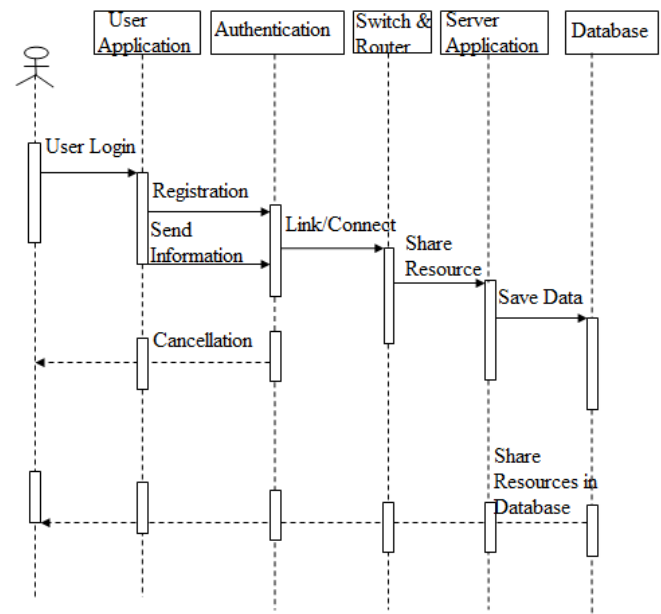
User Application

Authentication

Switch & Router

Server Application

Database

User Login

Registration

Send Information

Link/Connect

Share Resource

Save Data

Cancellation

Share Resources in Database